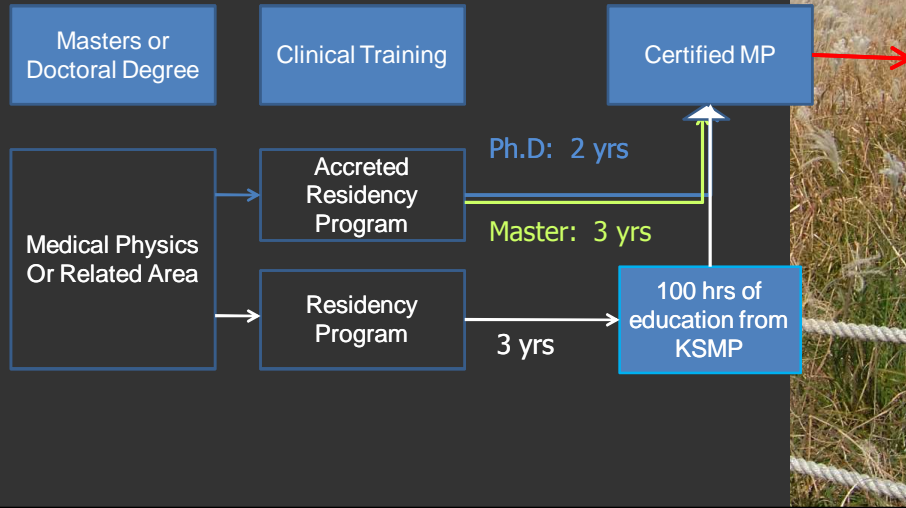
Masters or Doctoral Degree

Clinical Training

Certified MP

Medical Physics Or Related Area

Accreted Residency Program

Ph.D: 2 yrs

Master: 3 yrs

Residency Program

3 yrs

100 hrs of education from KSMP